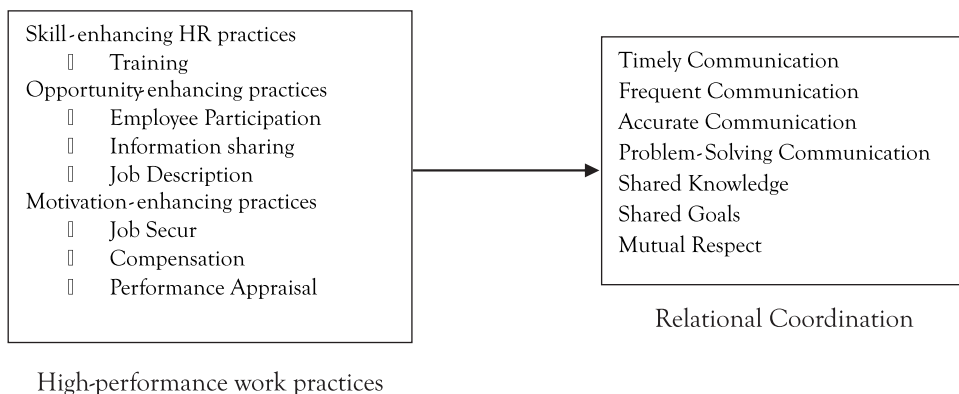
Skill-enhancing HR practices
 Training
Opportunity-enhancing practices
 Employee Participation
 Information sharing
 Job Description
Motivation-enhancing practices
 Job Secur
 Compensation
 Performance Appraisal

High-performance work practices

Timely Communication
Frequent Communication
Accurate Communication
Problem-Solving Communication
Shared Knowledge
Shared Goals
Mutual Respect

Relational Coordination